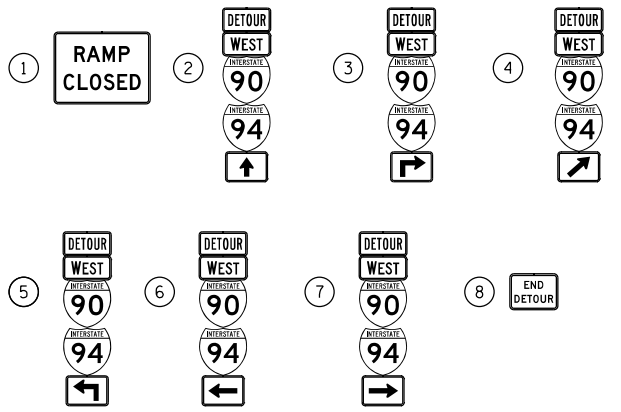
1 RAMP CLOSED

2 DETOUR
WEST
INTERSTATE
90
INTERSTATE
94

3 DETOUR
WEST
INTERSTATE
90
INTERSTATE
94

4 DETOUR
WEST
INTERSTATE
90
INTERSTATE
94

5 DETOUR
WEST
INTERSTATE
90
INTERSTATE
94

6 DETOUR
WEST
INTERSTATE
90
INTERSTATE
94

7 DETOUR
WEST
INTERSTATE
90
INTERSTATE
94

8 END DETOUR